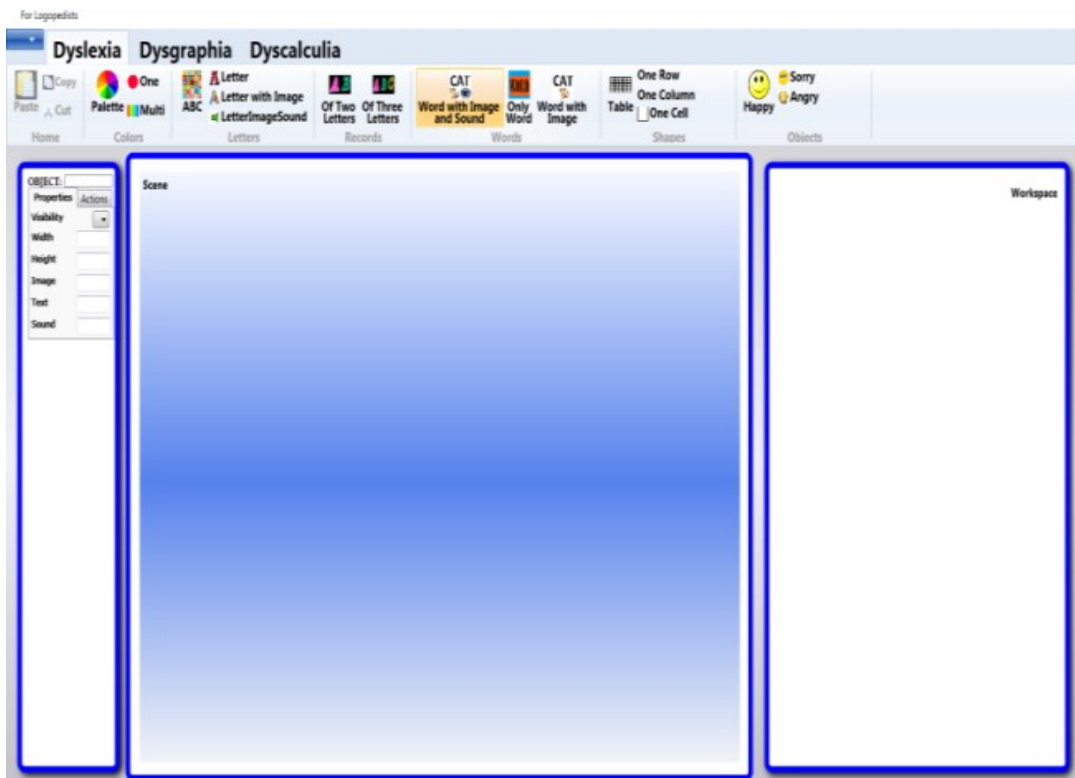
For Logopedists

Dyslexia Dysgraphia Dyscalculia

Paste Copy Cut
Home

Palette One Multi
Colors

ABC Letter Letter with Image LetterImageSound
Letters

Of Two Letters Of Three Letters
Records

CAT Word with Image and Sound Only Word CAT Word with Image
Words

Table One Row One Column One Cell
Shapes

Happy Sorry Angry
Objects

OBJECT:
Properties Actions
Visibility
Width
Height
Image
Text
Sound

Scene

Workspace